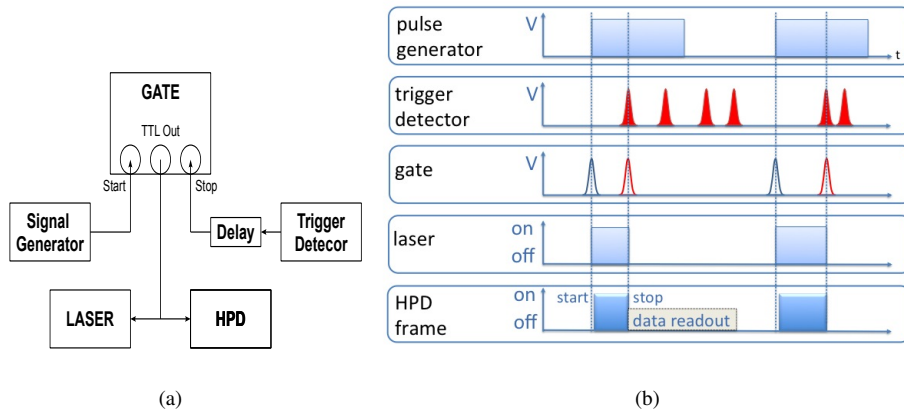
GATE

TTL Out

Start

Stop

Signal Generator

Delay

Trigger Detecor

LASER

HPD

(a)

pulse generator

V

t

trigger detector

V

gate

V

laser

on

off

HPD frame

on

off

start

stop

data readout

(b)